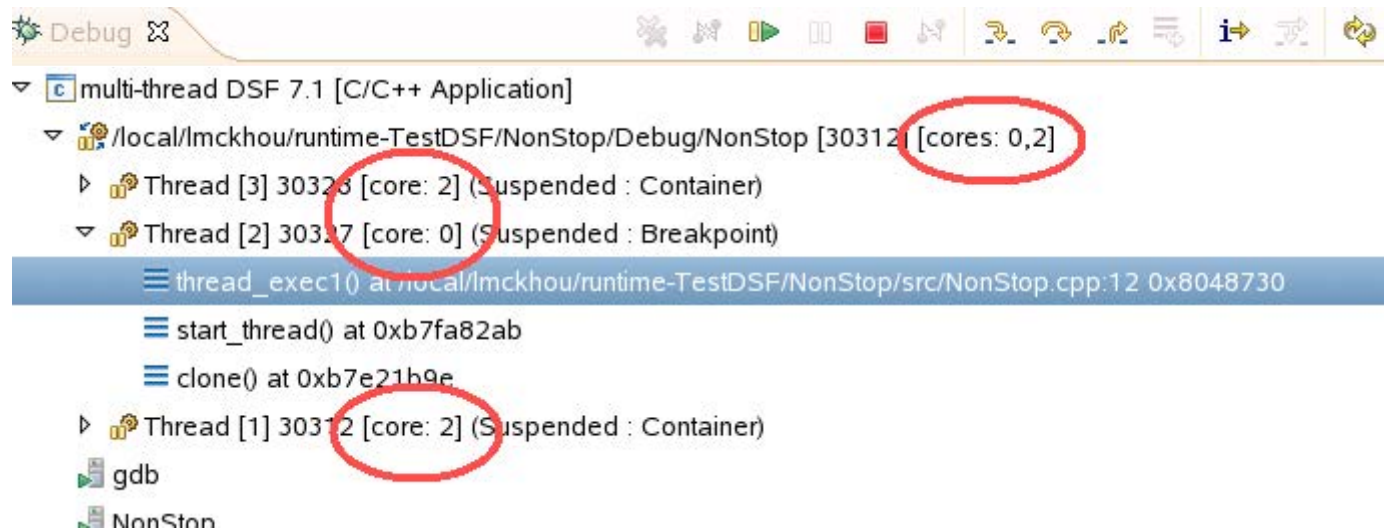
Debug

multi-thread DSF 7.1 [C/C++ Application]

/local/lmckhou/runtime-TestDSF/NonStop/Debug/NonStop [30312] [cores: 0,2]

Thread [3] 30328 [core: 2] (Suspended : Container)

Thread [2] 30327 [core: 0] (Suspended : Breakpoint)

thread_exec1() at /local/lmckhou/runtime-TestDSF/NonStop/src/NonStop.cpp:12 0x8048730

start_thread() at 0xb7fa82ab

clone() at 0xb7e21b9e

Thread [1] 30312 [core: 2] (Suspended : Container)

gdb

NonStop